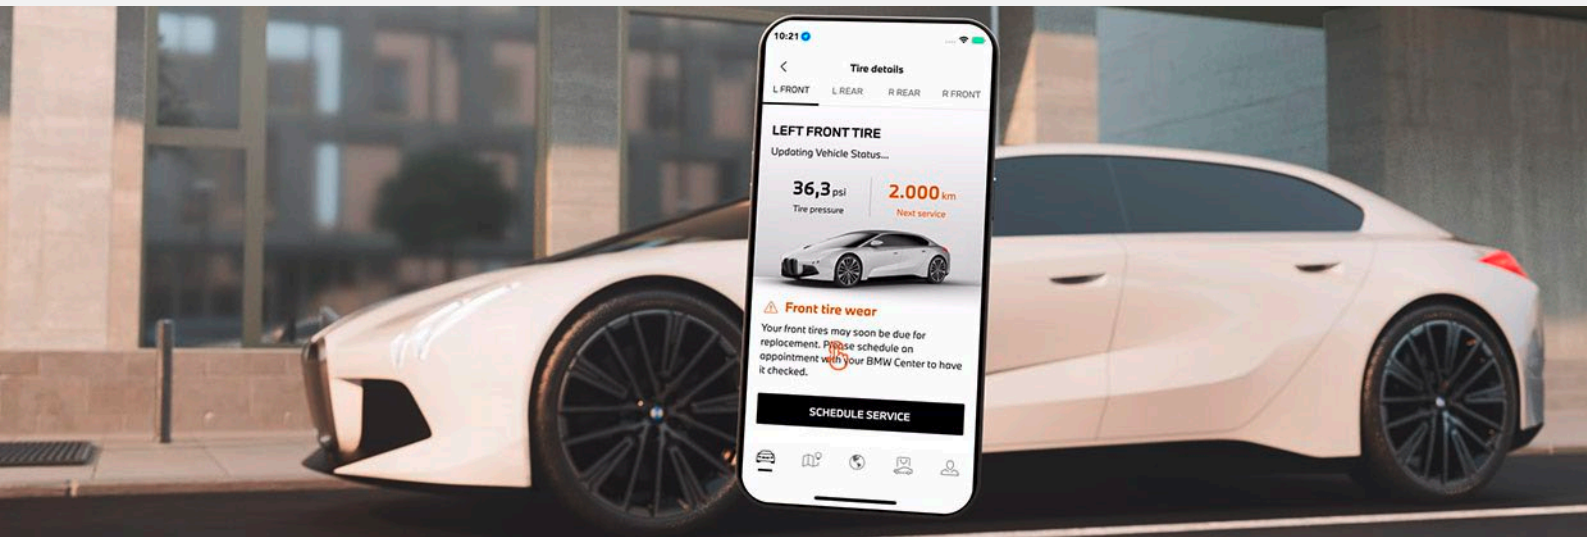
10:21

Tire details

L FRONT L REAR R REAR R FRONT

LEFT FRONT TIRE

Updating Vehicle Status...

36,3 psi
Tire pressure

2.000 km
Next service

Front tire wear

Your front tires may soon be due for replacement. Please schedule an appointment with your BMW Center to have it checked.

SCHEDULE SERVICE